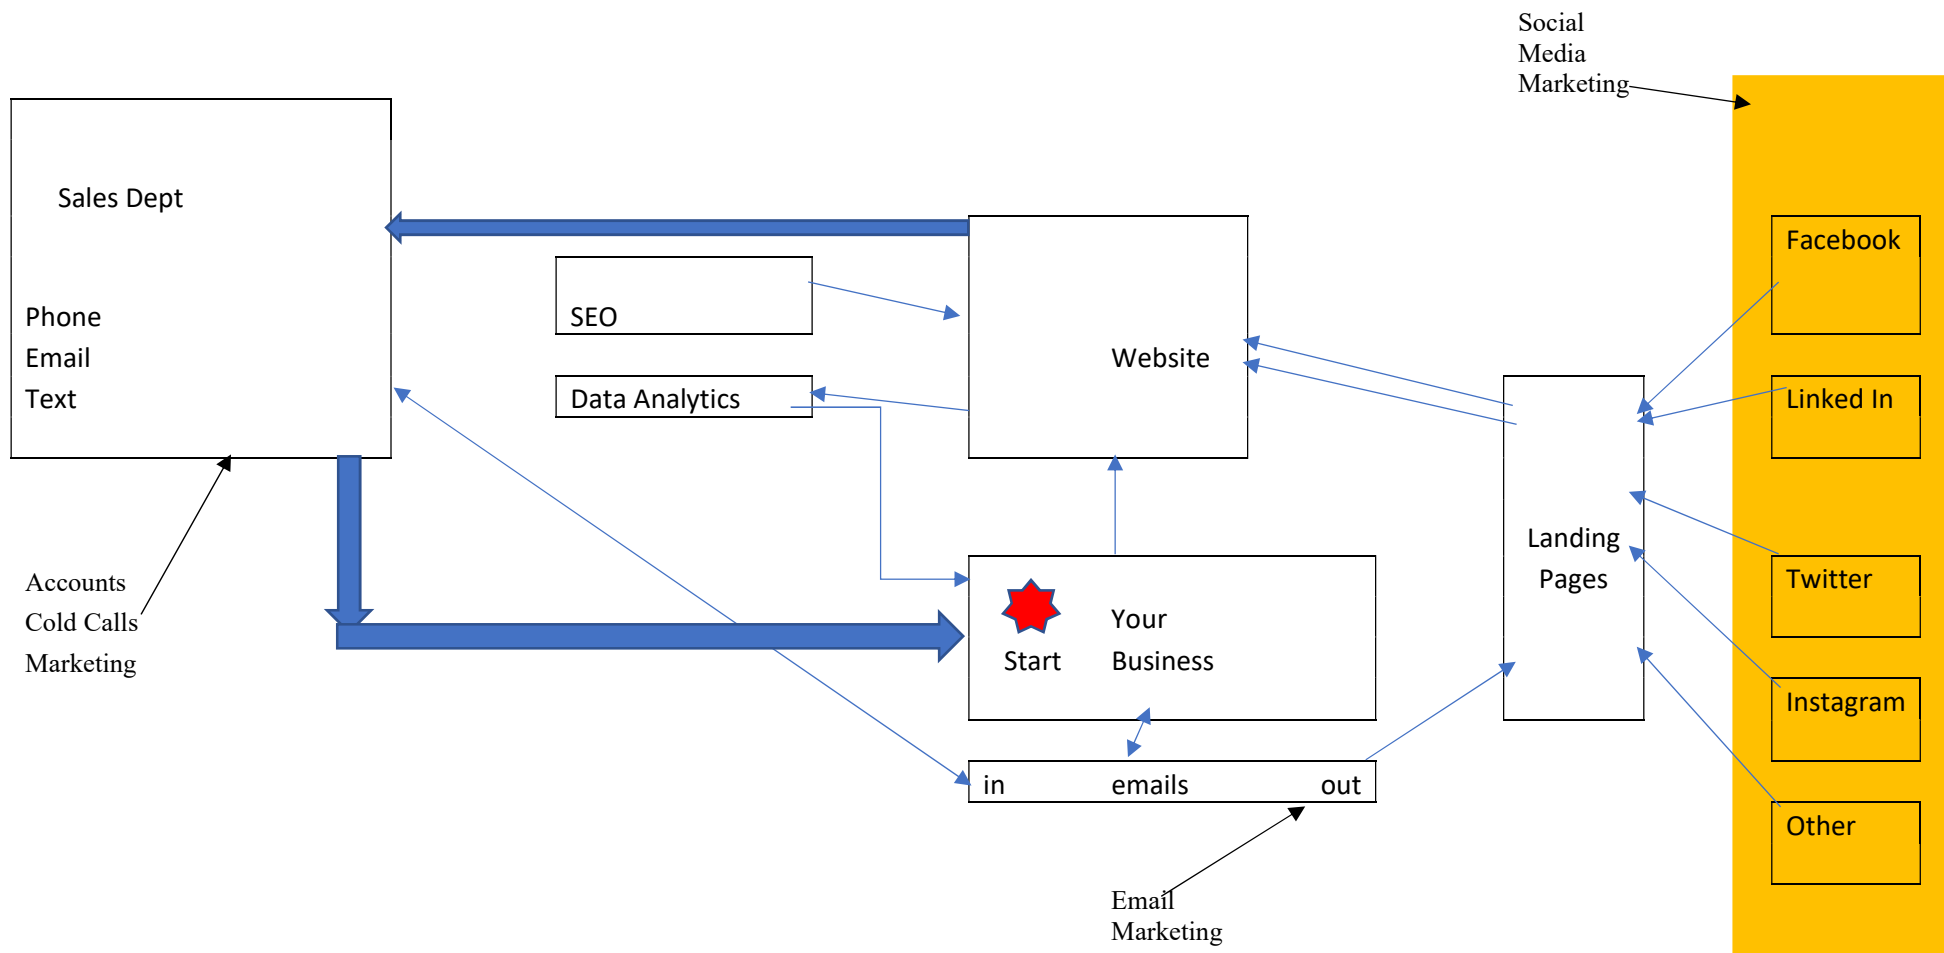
Social Media Marketing

Sales Dept

Phone
Email
Text

SEO

Data Analytics

Website

Facebook

Linked In

Landing Pages

Twitter

Instagram

Other

Accounts
Cold Calls
Marketing

Start

Your Business

in emails out

Email Marketing